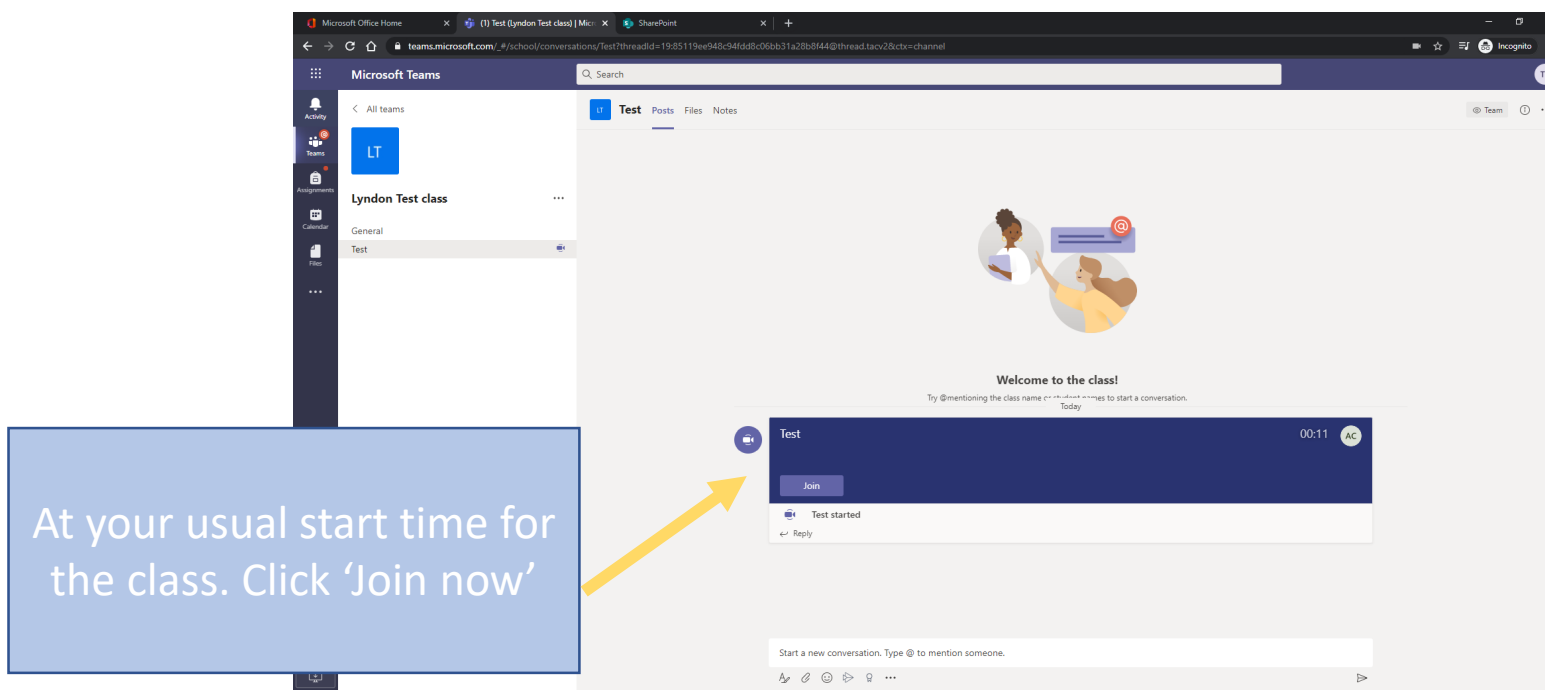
Microsoft Office Home
(1) Test (Lyndon Test class) | Micr
SharePoint
teams.microsoft.com/_#/school/conversations/Test?threadId=19:85119ee948c94fdd8c06bb31a28b8f44@thread.tacv2&ctx=channel
Incognito

Microsoft Teams
Search

Activity
Teams
Assignments
Calendar
Files
...

< All teams
LT
Lyndon Test class
...
General
Test

LT Test Posts Files Notes
Team

Welcome to the class!
Try @mentioning the class name or student names to start a conversation.
Today

Test
00:11
AC
Join
Test started
Reply

Start a new conversation. Type @ to mention someone.

At your usual start time for the class. Click 'Join now'